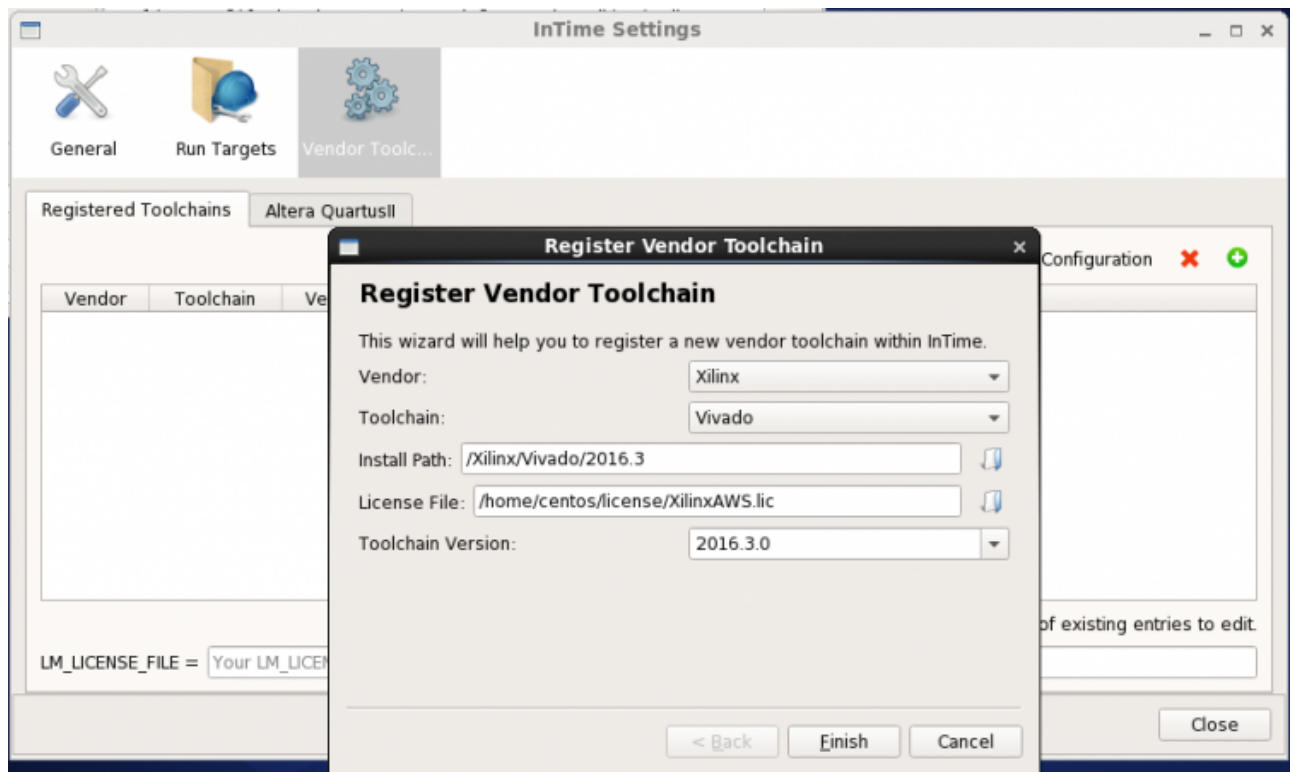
InTime Settings

General
Run Targets
Vendor Toolc...

Registered Toolchains
Altera QuartusII

Configuration

| Vendor | Toolchain | Ve |
|---|---|---|

of existing entries to edit.

LM_LICENSE_FILE = Your LM_LICEN

Close

Register Vendor Toolchain

Register Vendor Toolchain

This wizard will help you to register a new vendor toolchain within InTime.

Vendor: Xilinx

Toolchain: Vivado

Install Path: /Xilinx/Vivado/2016.3

License File: /home/centos/license/XilinxAWS.lic

Toolchain Version: 2016.3.0

< Back
Finish
Cancel